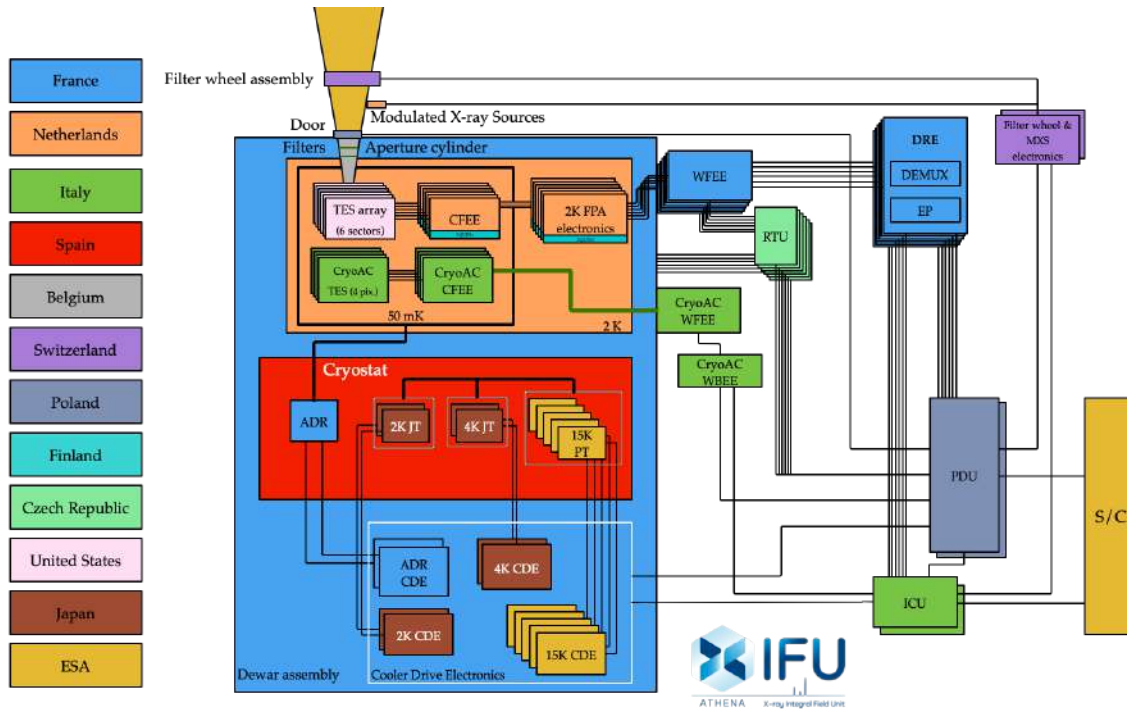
France

Netherlands

Italy

Spain

Belgium

Switzerland

Poland

Finland

Czech Republic

United States

Japan

ESA

Filter wheel assembly

Modulated X-ray Sources

Door

Filters

Aperture cylinder

TES array (6 sectors)

CFEE

2K FPA electronics

CryoAC TES (4 pix.)

CryoAC CFEE

50 mK

2 K

WFEE

RTU

DRE

DEMUX

EP

Filter wheel & MXS electronics

CryoAC WFEE

CryoAC WBEE

Cryostat

ADR

2K JT

4K JT

15K PT

PDU

S/C

ADR CDE

4K CDE

2K CDE

15K CDE

ICU

Dewar assembly

Cooler Drive Electronics

IFU

ATHENA

X-ray Integral Field Unit